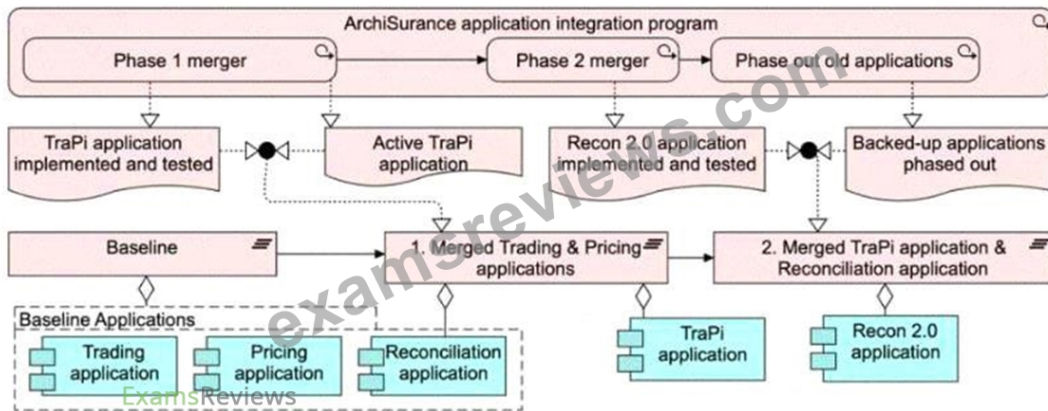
ArchiSurance application integration program

Phase 1 merger

Phase 2 merger

Phase out old applications

TraPi application implemented and tested

Active TraPi application

Recon 2.0 application implemented and tested

Backed-up applications phased out

Baseline

1. Merged Trading & Pricing applications

2. Merged TraPi application & Reconciliation application

Baseline Applications

Trading application

Pricing application

Reconciliation application

TraPi application

Recon 2.0 application

examsreviews.com

ExamsReviews